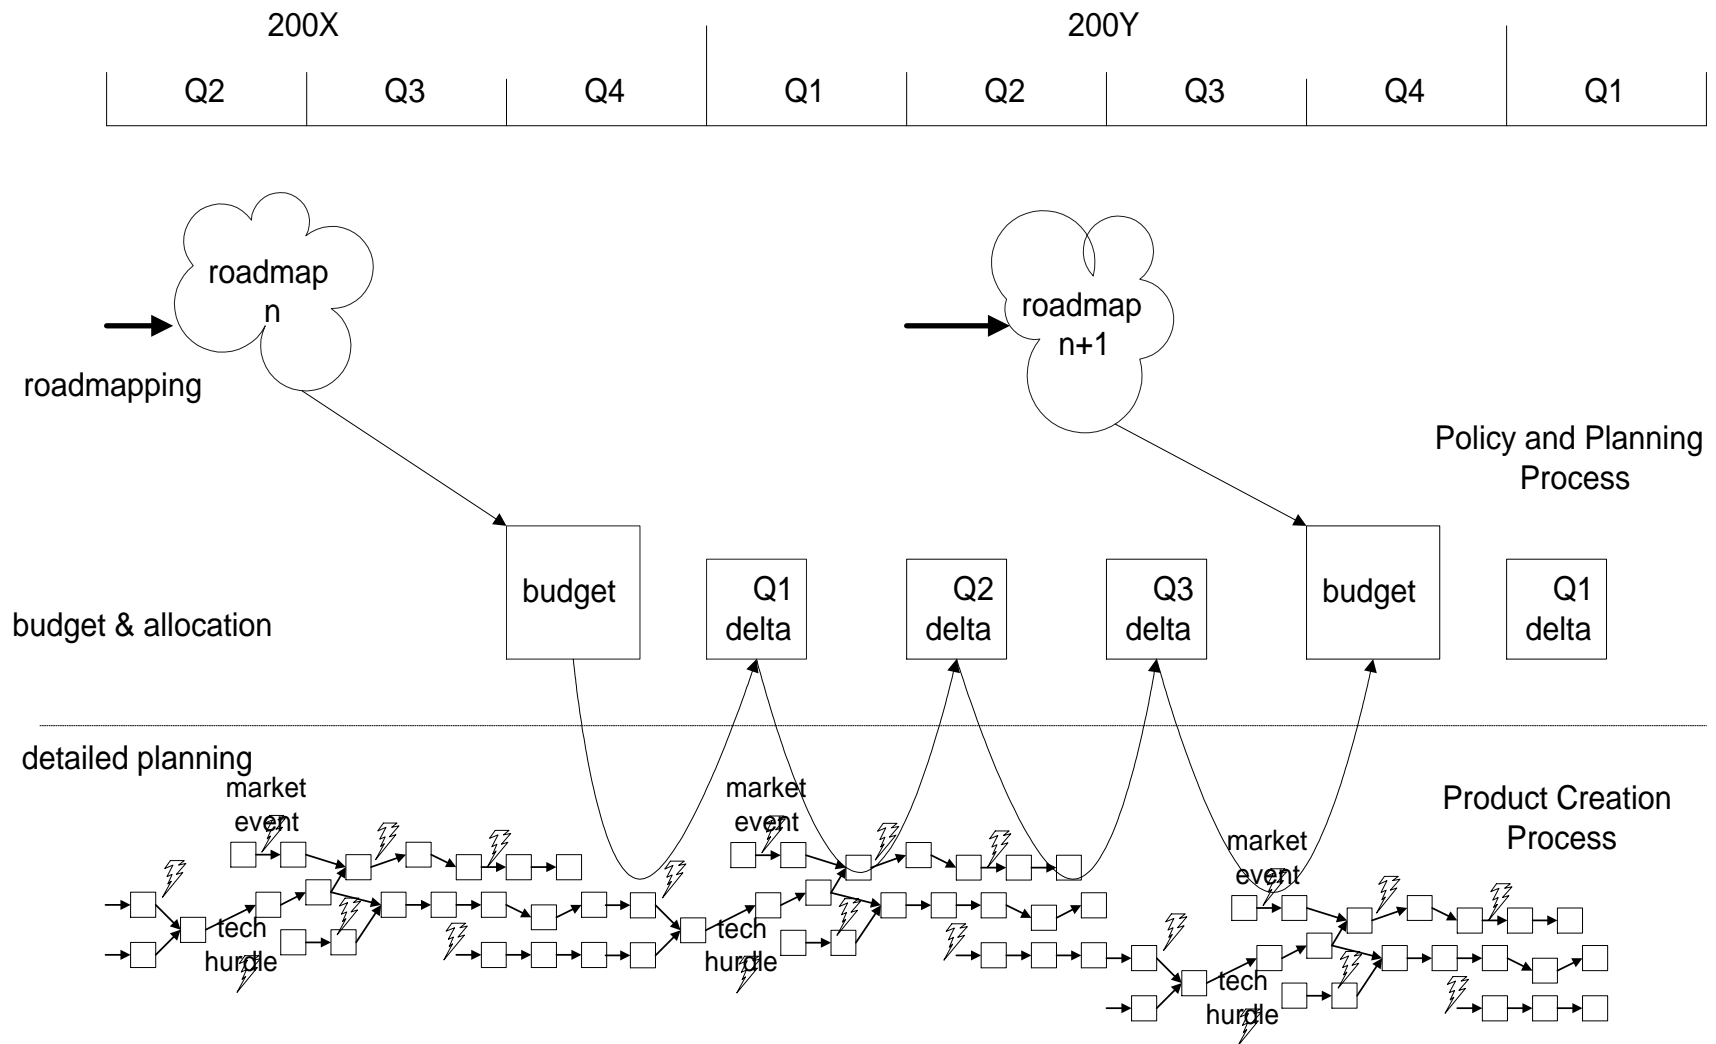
200X

200Y

| Q2 | Q3 | Q4 | Q1 | Q2 | Q3 | Q4 | Q1 |
|---|---|---|---|---|---|---|---|

roadmap n

roadmap n+1

roadmapping

Policy and Planning Process

budget

Q1 delta

Q2 delta

Q3 delta

budget

Q1 delta

budget & allocation

detailed planning

market event

tech hurdle

market event

tech hurdle

market event

tech hurdle

Product Creation Process